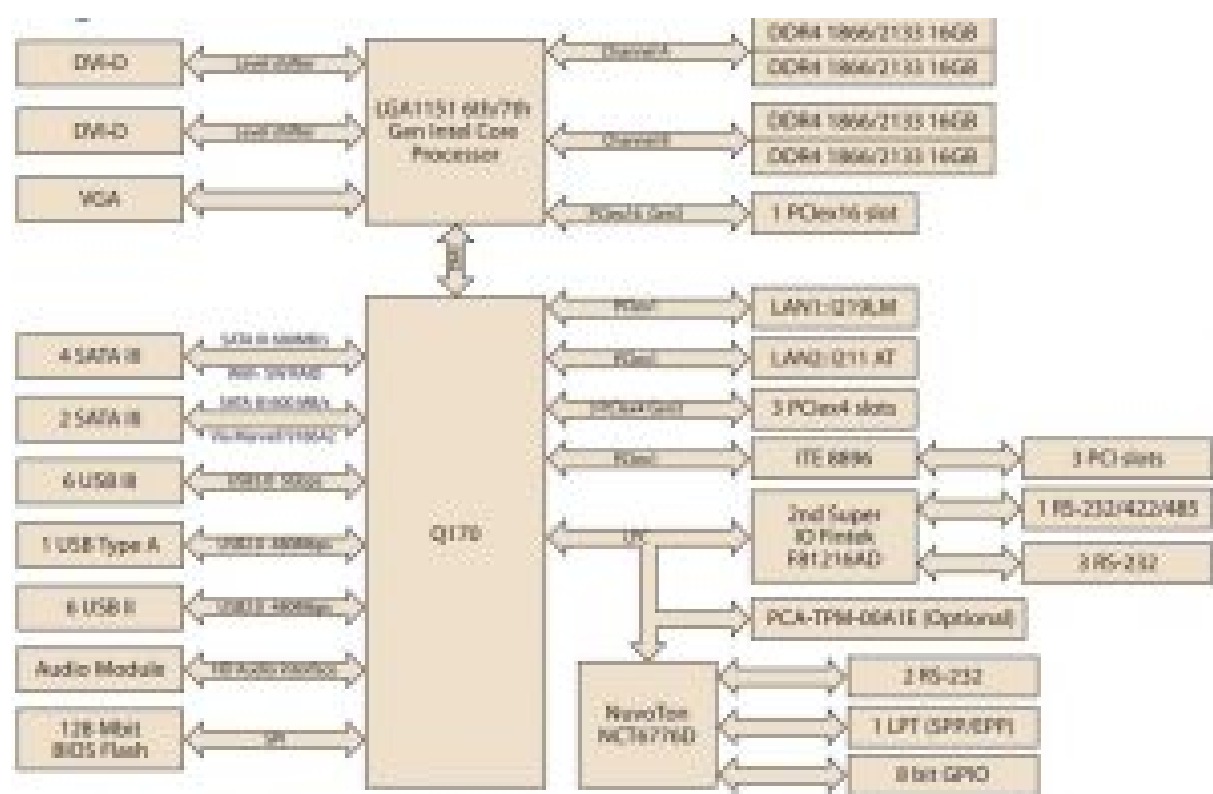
DVI-D

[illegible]

DVI-D

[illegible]

VGA

LGA1151 6th/7th Gen Intel Core Processor

Channel A

DDR4 1866/2133 16GB

DDR4 1866/2133 16GB

Channel B

DDR4 1866/2133 16GB

DDR4 1866/2133 16GB

PCIex16 Gen3

1 PCIex16 slot

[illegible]

Q170

4 SATA III

SATA III 6Gb/s

With SW RAID

2 SATA III

SATA III 6Gb/s

Via Marvell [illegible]

6 USB III

USB3.0 5Gbps

1 USB Type A

USB2.0 480Mbps

6 USB II

USB2.0 480Mbps

Audio Module

HD Audio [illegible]

128 Mbit BIOS Flash

SPI

PCIe

LAN1: I219LM

PCIe

LAN2: I211AT

PCIex4 Gen3

3 PCIex4 slots

PCIe

ITE 8896

3 PCI slots

LPC

2nd Super IO Fintek F81216AD

1 RS-232/422/485

3 RS-232

PCA-TPM-00A1E (Optional)

NuvoTon NCT6776D

2 RS-232

1 LPT (SPP/EPP)

8 bit GPIO